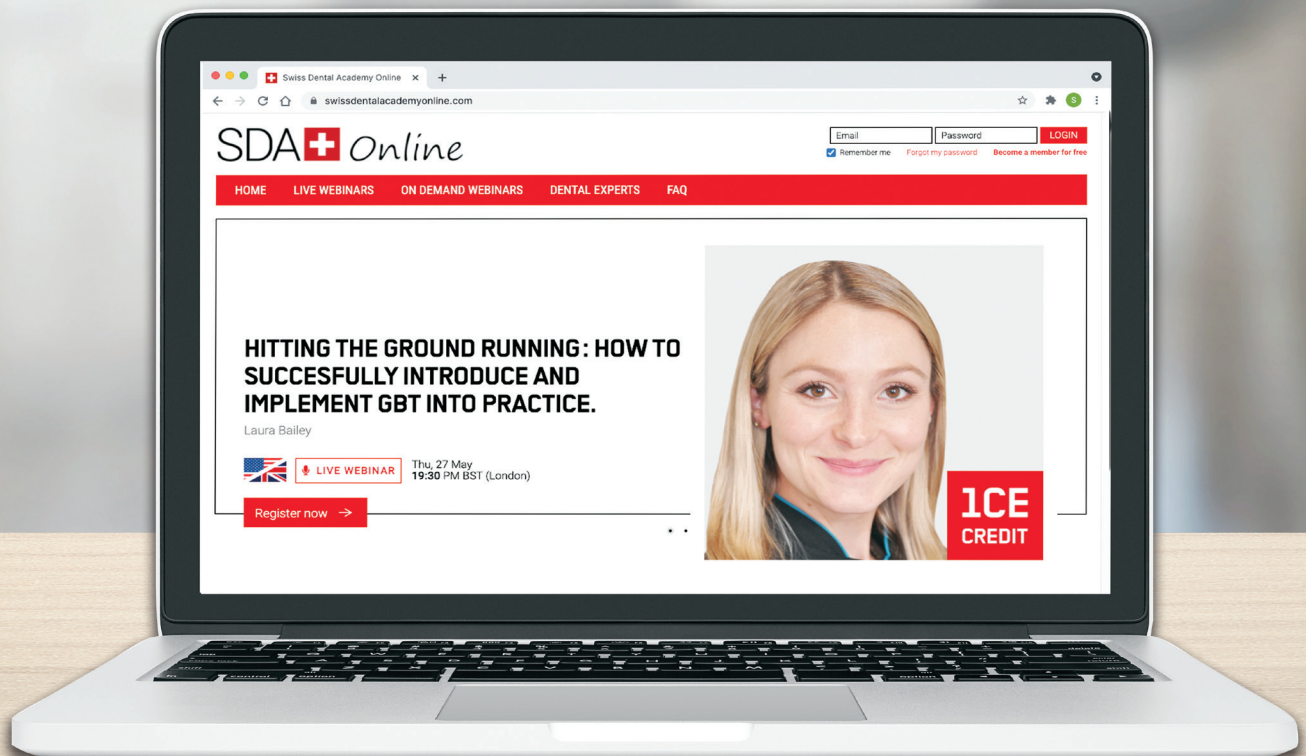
Swiss Dental Academy Online ×

swissdentalacademyonline.com

S

SDA Online

Email
Password
LOGIN

Remember me
Forgot my password
Become a member for free

HOME
LIVE WEBINARS
ON DEMAND WEBINARS
DENTAL EXPERTS
FAQ

HITTING THE GROUND RUNNING: HOW TO SUCCESFULLY INTRODUCE AND IMPLEMENT GBT INTO PRACTICE.

Laura Bailey

LIVE WEBINAR

Thu, 27 May
19:30 PM BST (London)

Register now →

1CE CREDIT